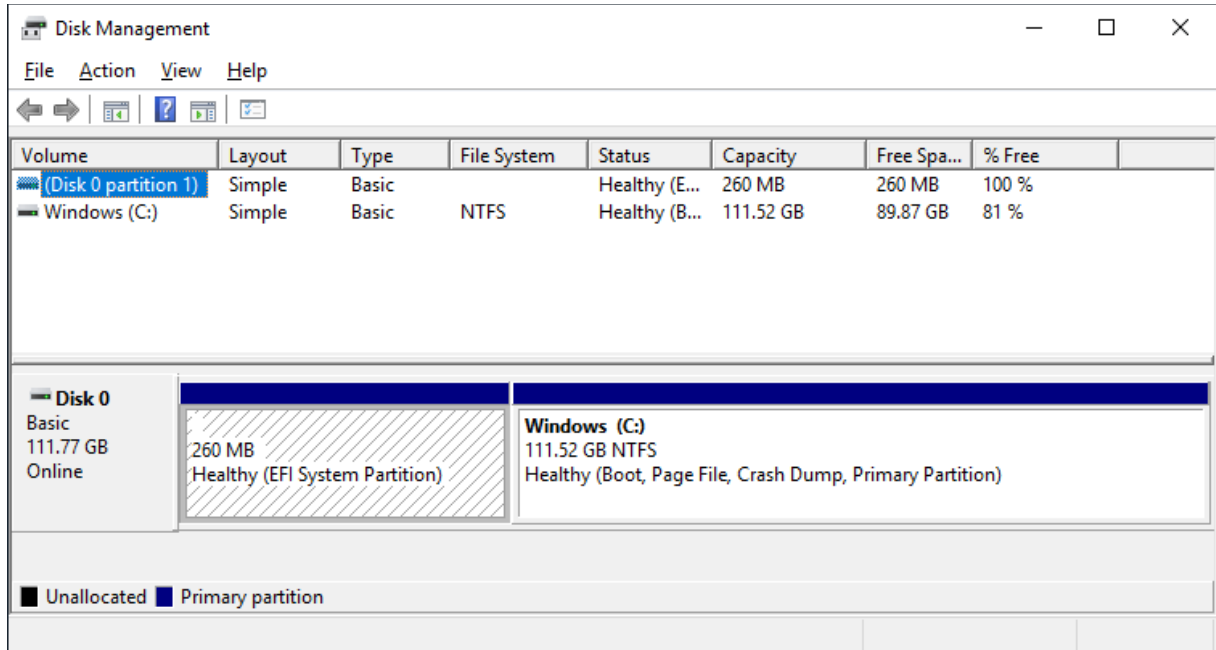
Disk Management

File Action View Help

| Volume | Layout | Type | File System | Status | Capacity | Free Spa... | % Free |
|---|---|---|---|---|---|---|---|
| (Disk 0 partition 1) | Simple | Basic | | Healthy (E... | 260 MB | 260 MB | 100 % |
| Windows (C:) | Simple | Basic | NTFS | Healthy (B... | 111.52 GB | 89.87 GB | 81 % |

Disk 0
Basic
111.77 GB
Online

260 MB
Healthy (EFI System Partition)

Windows (C:)
111.52 GB NTFS
Healthy (Boot, Page File, Crash Dump, Primary Partition)

Unallocated Primary partition